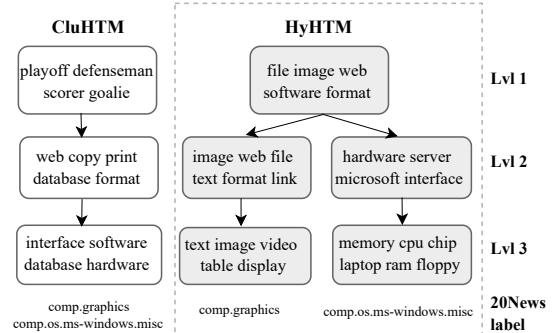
CluHTM

playoff defenseman scorer goalie

web copy print database format

interface software database hardware

comp.graphics
comp.os.ms-windows.misc

HyHTM

file image web software format

image web file text format link

hardware server microsoft interface

text image video table display

memory cpu chip laptop ram floppy

comp.graphics

comp.os.ms-windows.misc

Lvl 1

Lvl 2

Lvl 3

20News label